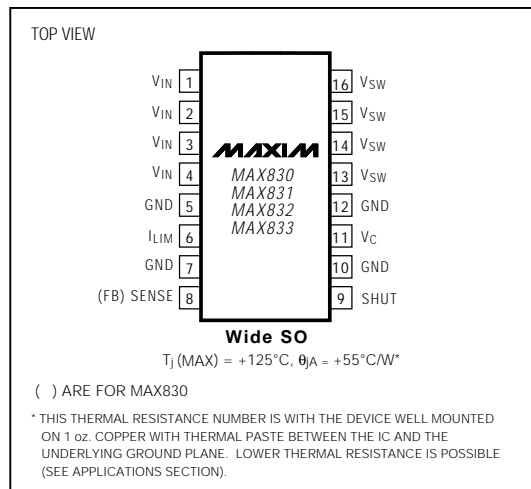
TOP VIEW

$V_{IN}$ 1
$V_{IN}$ 2
$V_{IN}$ 3
$V_{IN}$ 4
GND 5
$I_{LIM}$ 6
GND 7
(FB) SENSE 8

MAXIM
MAX830
MAX831
MAX832
MAX833

16 $V_{SW}$
15 $V_{SW}$
14 $V_{SW}$
13 $V_{SW}$
12 GND
11 $V_C$
10 GND
9 SHUT

Wide SO

$T_j$ (MAX) = +125°C, $\theta_{JA}$ = +55°C/W*

( ) ARE FOR MAX830

* THIS THERMAL RESISTANCE NUMBER IS WITH THE DEVICE WELL MOUNTED ON 1 oz. COPPER WITH THERMAL PASTE BETWEEN THE IC AND THE UNDERLYING GROUND PLANE. LOWER THERMAL RESISTANCE IS POSSIBLE (SEE APPLICATIONS SECTION).